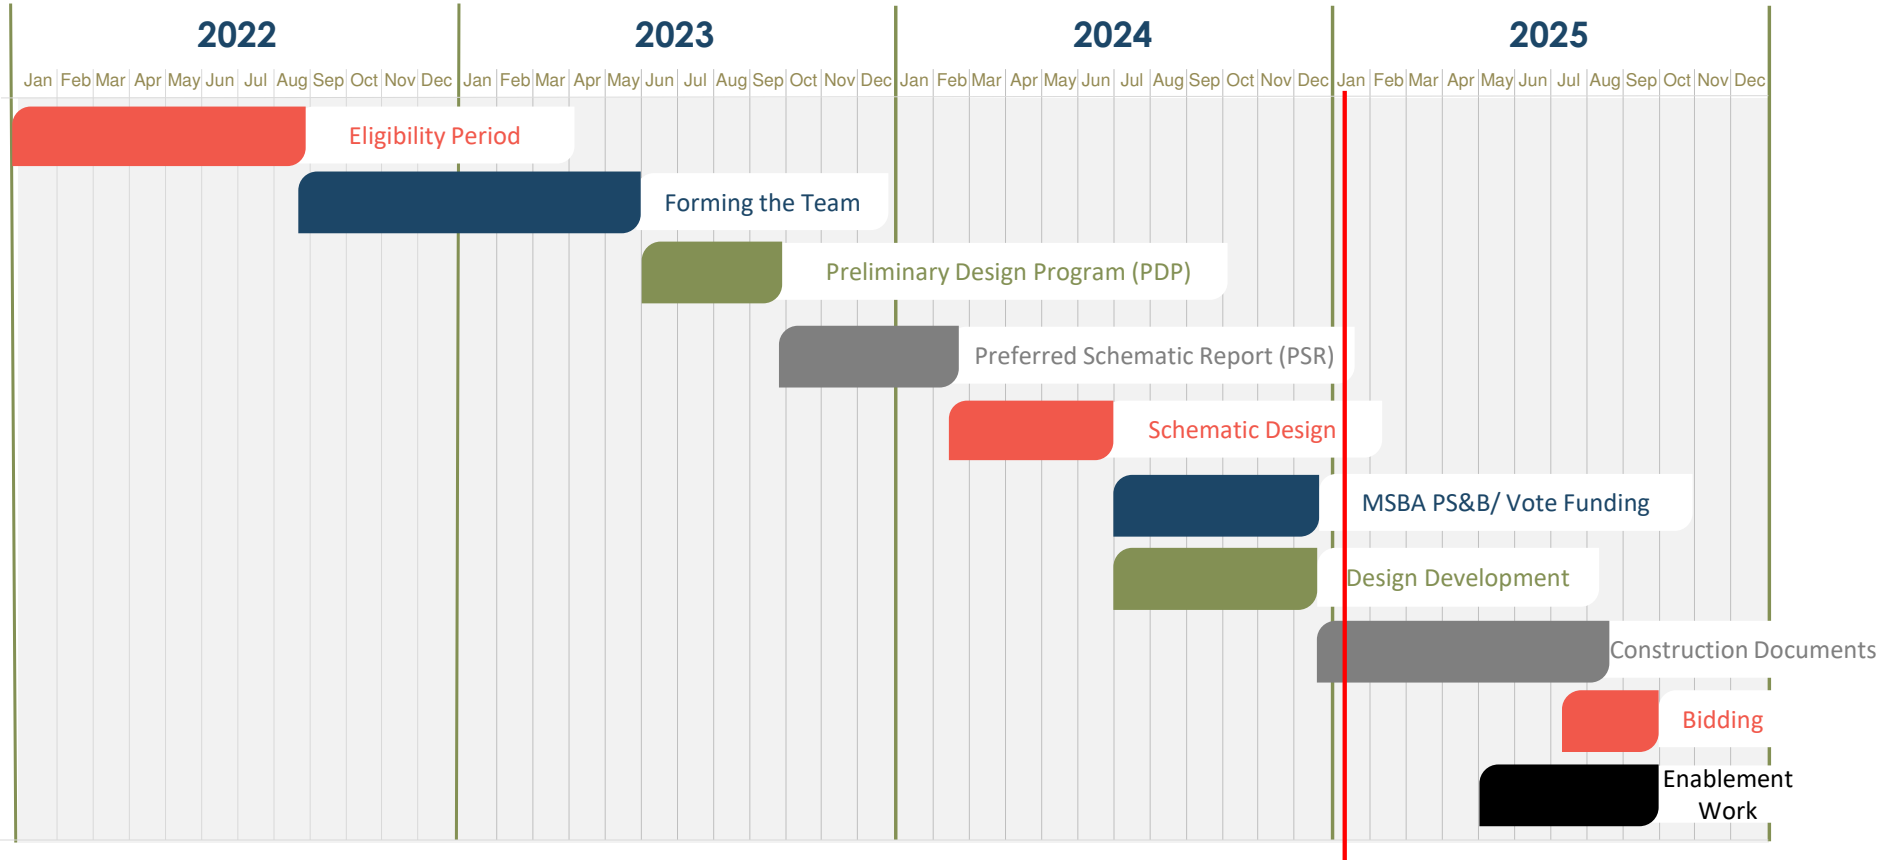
2022

2023

2024

2025

Jan Feb Mar Apr May Jun Jul Aug Sep Oct Nov Dec Jan Feb Mar Apr May Jun Jul Aug Sep Oct Nov Dec Jan Feb Mar Apr May Jun Jul Aug Sep Oct Nov Dec Jan Feb Mar Apr May Jun Jul Aug Sep Oct Nov Dec

Eligibility Period

Forming the Team

Preliminary Design Program (PDP)

Preferred Schematic Report (PSR)

Schematic Design

MSBA PS&B/ Vote Funding

Design Development

Construction Documents

Bidding

Enablement Work